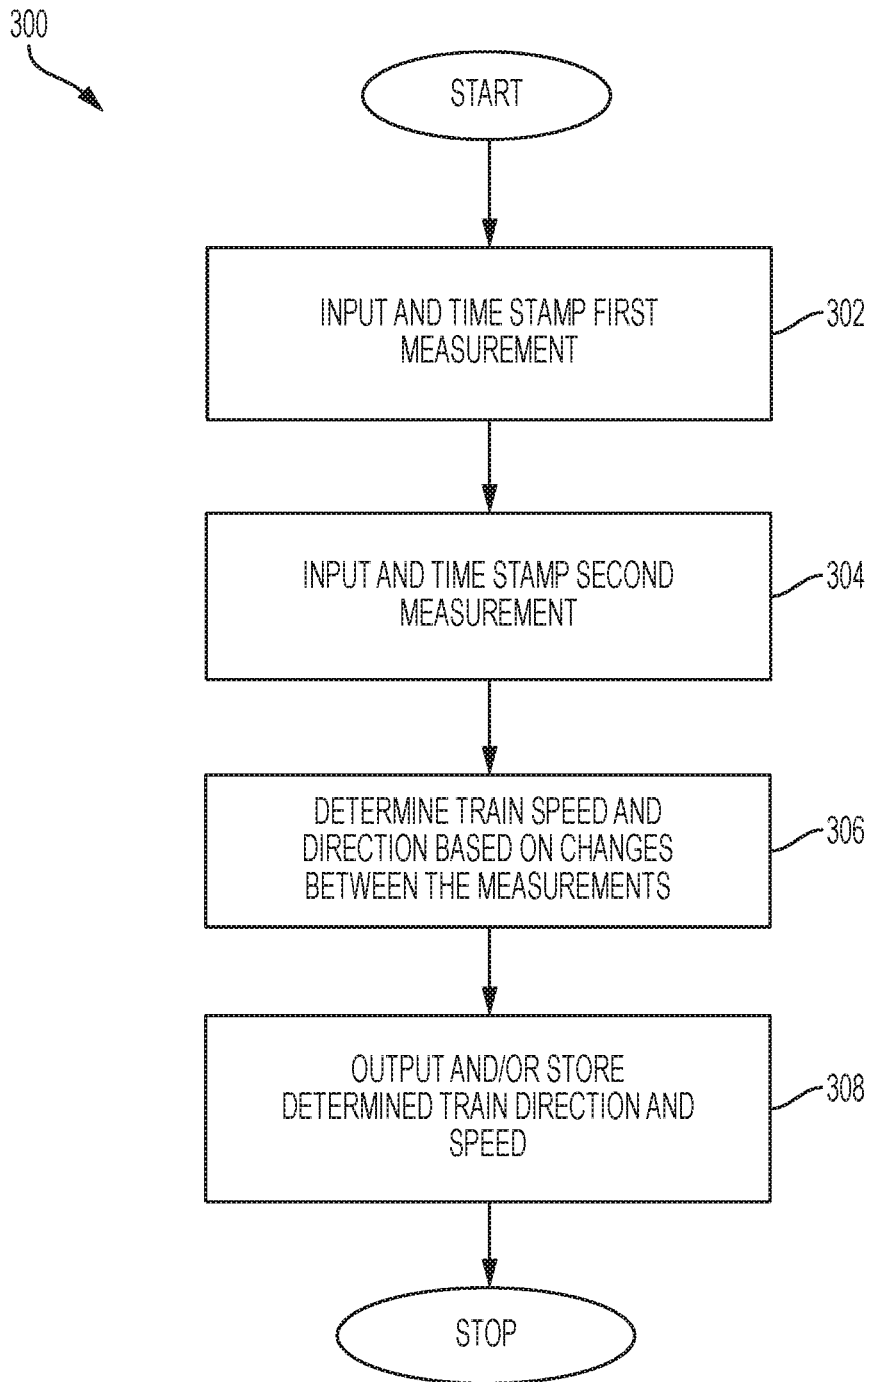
300

START

INPUT AND TIME STAMP FIRST MEASUREMENT

302

INPUT AND TIME STAMP SECOND MEASUREMENT

304

DETERMINE TRAIN SPEED AND DIRECTION BASED ON CHANGES BETWEEN THE MEASUREMENTS

306

OUTPUT AND/OR STORE DETERMINED TRAIN DIRECTION AND SPEED

308

STOP